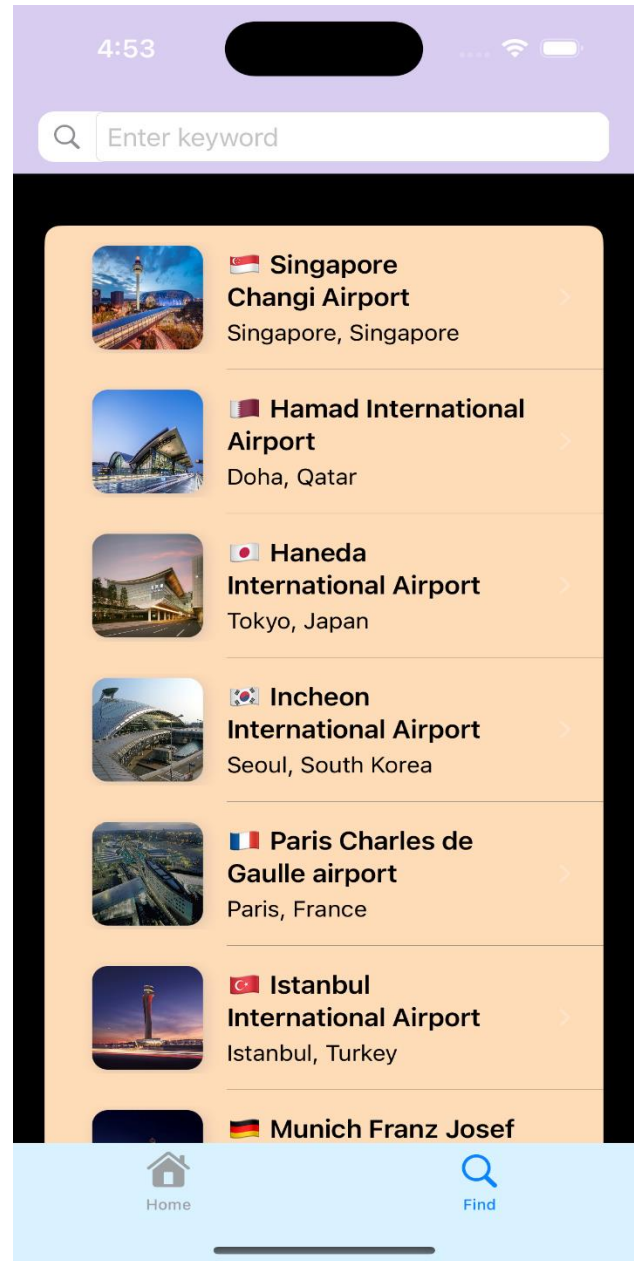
4:53

Enter keyword

🇸🇬 Singapore Changi Airport
Singapore, Singapore

🇶🇦 Hamad International Airport
Doha, Qatar

🇯🇵 Haneda International Airport
Tokyo, Japan

🇰🇷 Incheon International Airport
Seoul, South Korea

🇫🇷 Paris Charles de Gaulle airport
Paris, France

🇹🇷 Istanbul International Airport
Istanbul, Turkey

🇩🇪 Munich Franz Josef

Home
Find